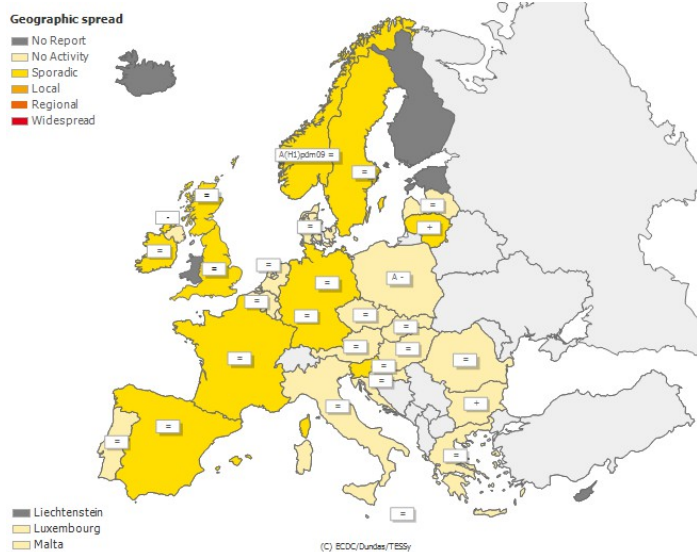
Geographic spread
No Report
No Activity
Sporadic
Local
Regional
Widespread

A(H1)pdm09 =

=
=
=
-
=
=
=
=
=
=
A -
=
=
=
=
=
=
=
=
=
=
=
=
=
=
+
=
+
=
=

Liechtenstein
Luxembourg
Malta

(C) ECDC/Dundas/TESSy